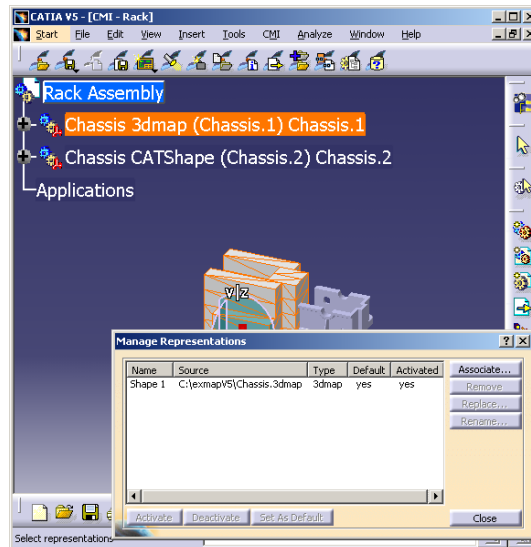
CATIA V5 - [CMI - Rack]

Start File Edit View Insert Tools CMI Analyze Window Help

Rack Assembly
Chassis 3dmap (Chassis.1) Chassis.1
Chassis CATShape (Chassis.2) Chassis.2
Applications

Manage Representations

| Name | Source | Type | Default | Activated |
|---|---|---|---|---|
| Shape 1 | C:\exmapV5\Chassis.3dmap | 3dmap | yes | yes |

Associate...
Remove
Replace...
Rename...

Activate Deactivate Set As Default Close

Select representations